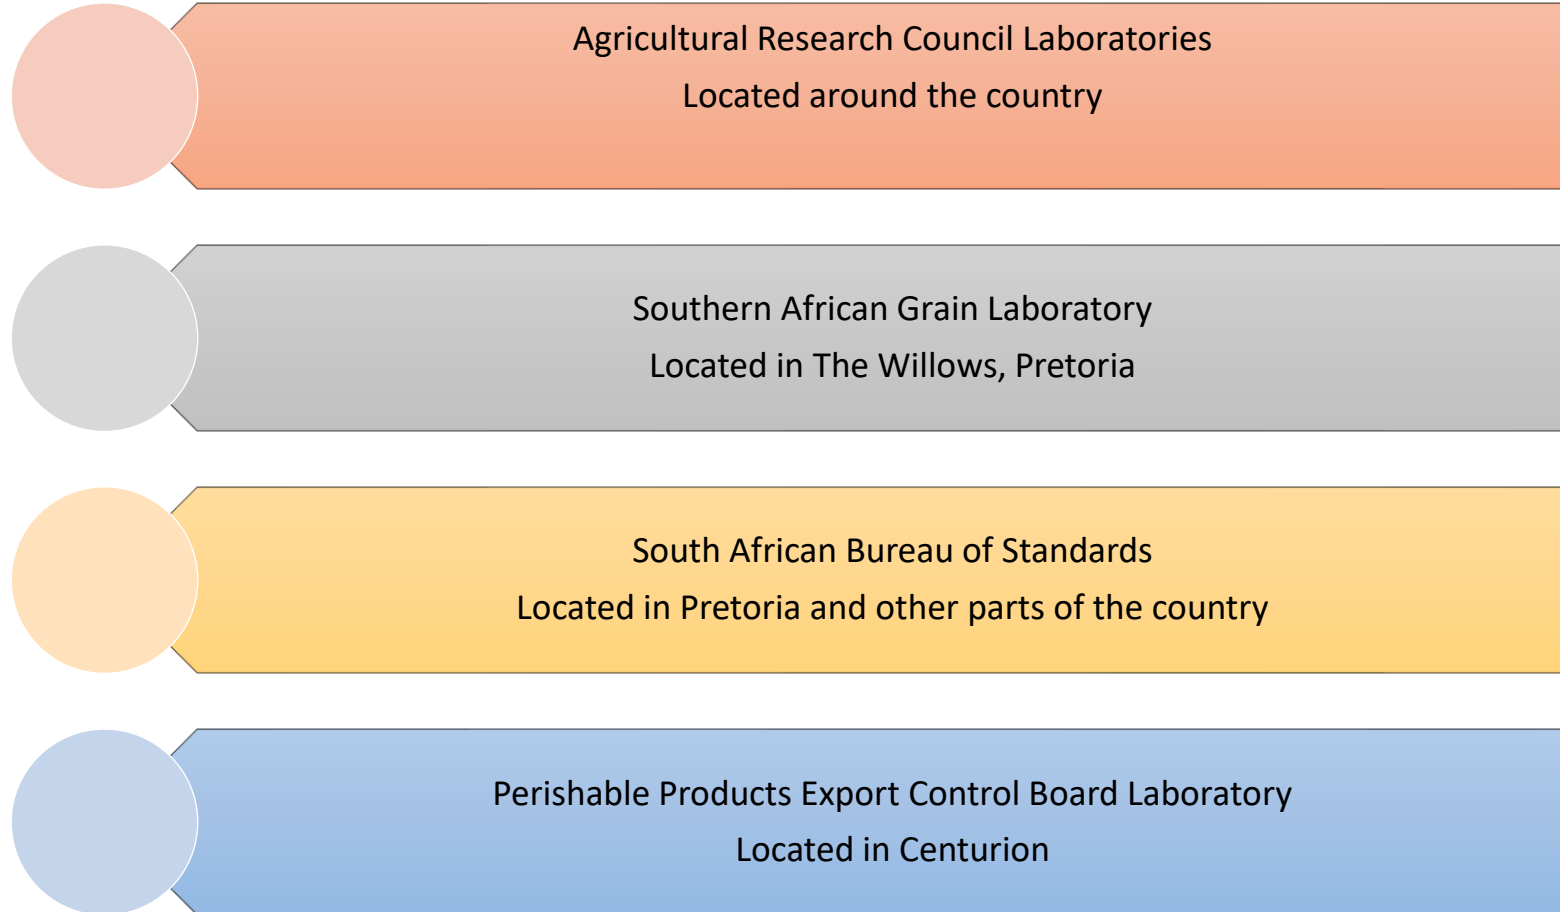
Agricultural Research Council Laboratories
Located around the country

Southern African Grain Laboratory
Located in The Willows, Pretoria

South African Bureau of Standards
Located in Pretoria and other parts of the country

Perishable Products Export Control Board Laboratory
Located in Centurion